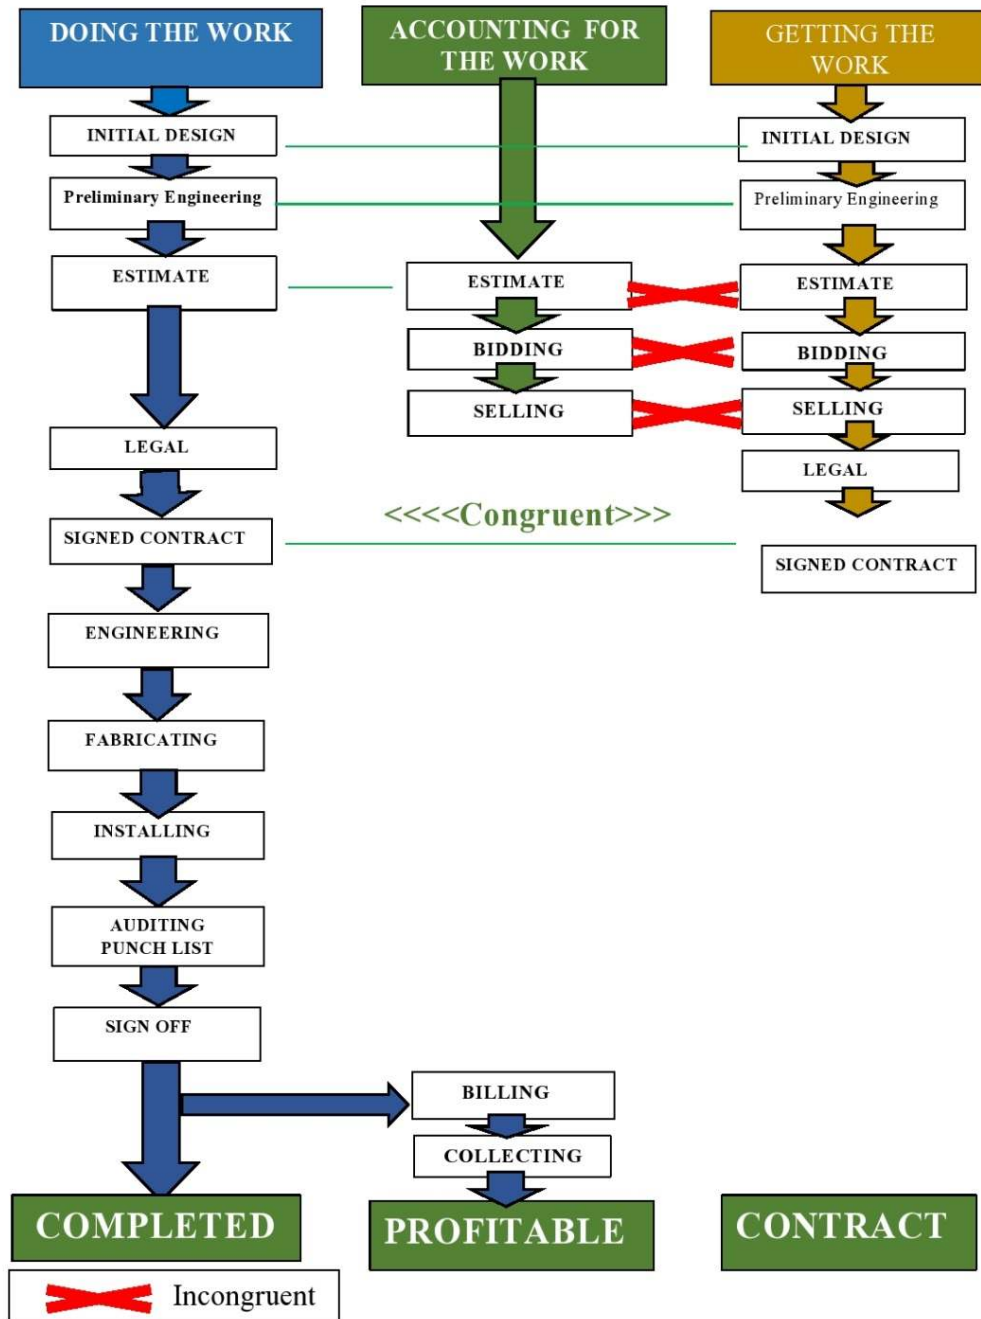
DOING THE WORK

ACCOUNTING FOR THE WORK

GETTING THE WORK

INITIAL DESIGN

INITIAL DESIGN

Preliminary Engineering

Preliminary Engineering

ESTIMATE

ESTIMATE

ESTIMATE

BIDDING

BIDDING

SELLING

SELLING

LEGAL

LEGAL

<<<<Congruent>>>

SIGNED CONTRACT

SIGNED CONTRACT

ENGINEERING

FABRICATING

INSTALLING

AUDITING PUNCH LIST

SIGN OFF

BILLING

COLLECTING

COMPLETED

PROFITABLE

CONTRACT

Incongruent